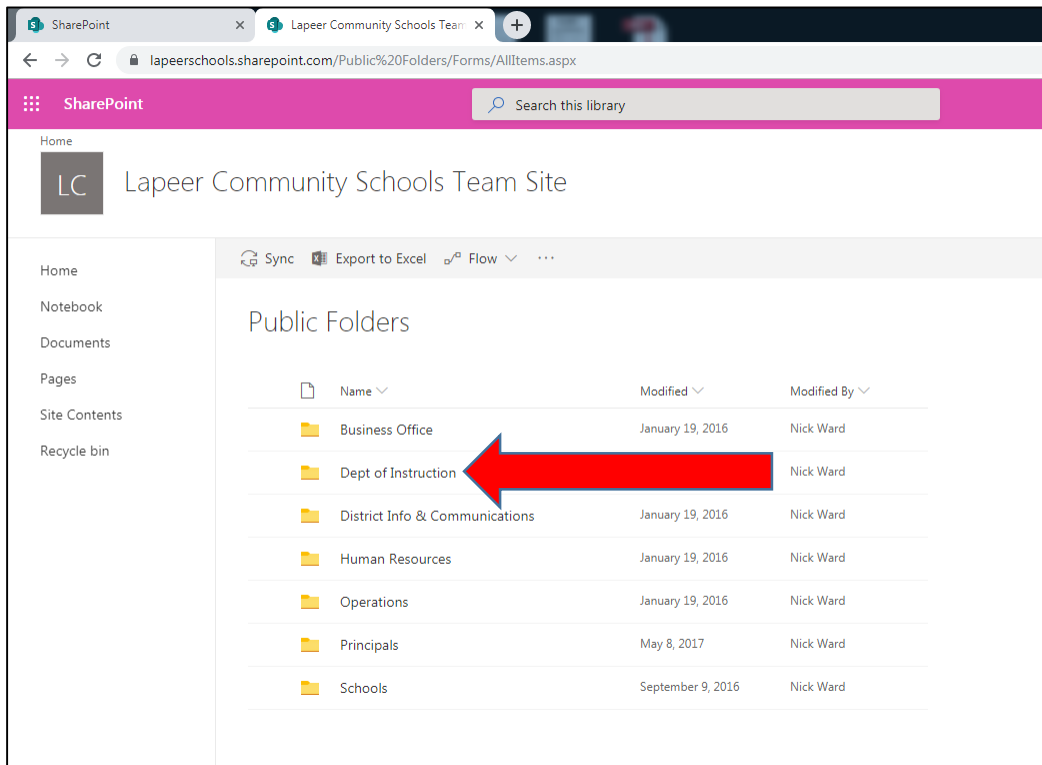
SharePoint ×
Lapeer Community Schools Team ×
+

lapeerschools.sharepoint.com/Public%20Folders/Forms/AllItems.aspx

SharePoint
Search this library

Home
LC
Lapeer Community Schools Team Site

Home
Notebook
Documents
Pages
Site Contents
Recycle bin

Sync
Export to Excel
Flow
···

Public Folders

| Name | Modified | Modified By |
|---|---|---|
| Business Office | January 19, 2016 | Nick Ward |
| Dept of Instruction | | Nick Ward |
| District Info & Communications | January 19, 2016 | Nick Ward |
| Human Resources | January 19, 2016 | Nick Ward |
| Operations | January 19, 2016 | Nick Ward |
| Principals | May 8, 2017 | Nick Ward |
| Schools | September 9, 2016 | Nick Ward |